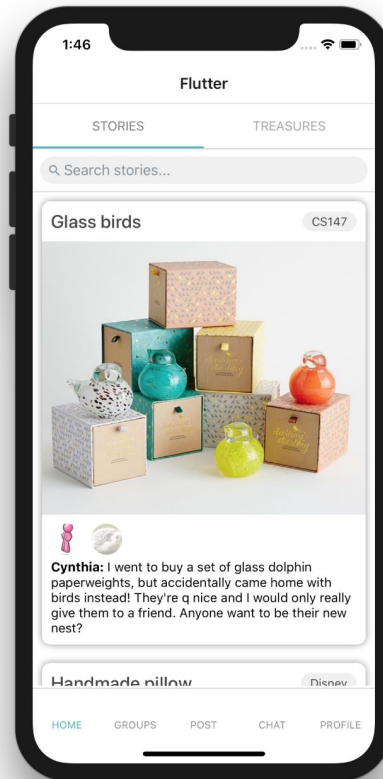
1:46

Flutter

STORIES

TREASURES

Search stories...

Glass birds

CS147

**Cynthia:** I went to buy a set of glass dolphin paperweights, but accidentally came home with birds instead! They're q nice and I would only really give them to a friend. Anyone want to be their new nest?

Handmade pillow

Disney

HOME

GROUPS

POST

CHAT

PROFILE